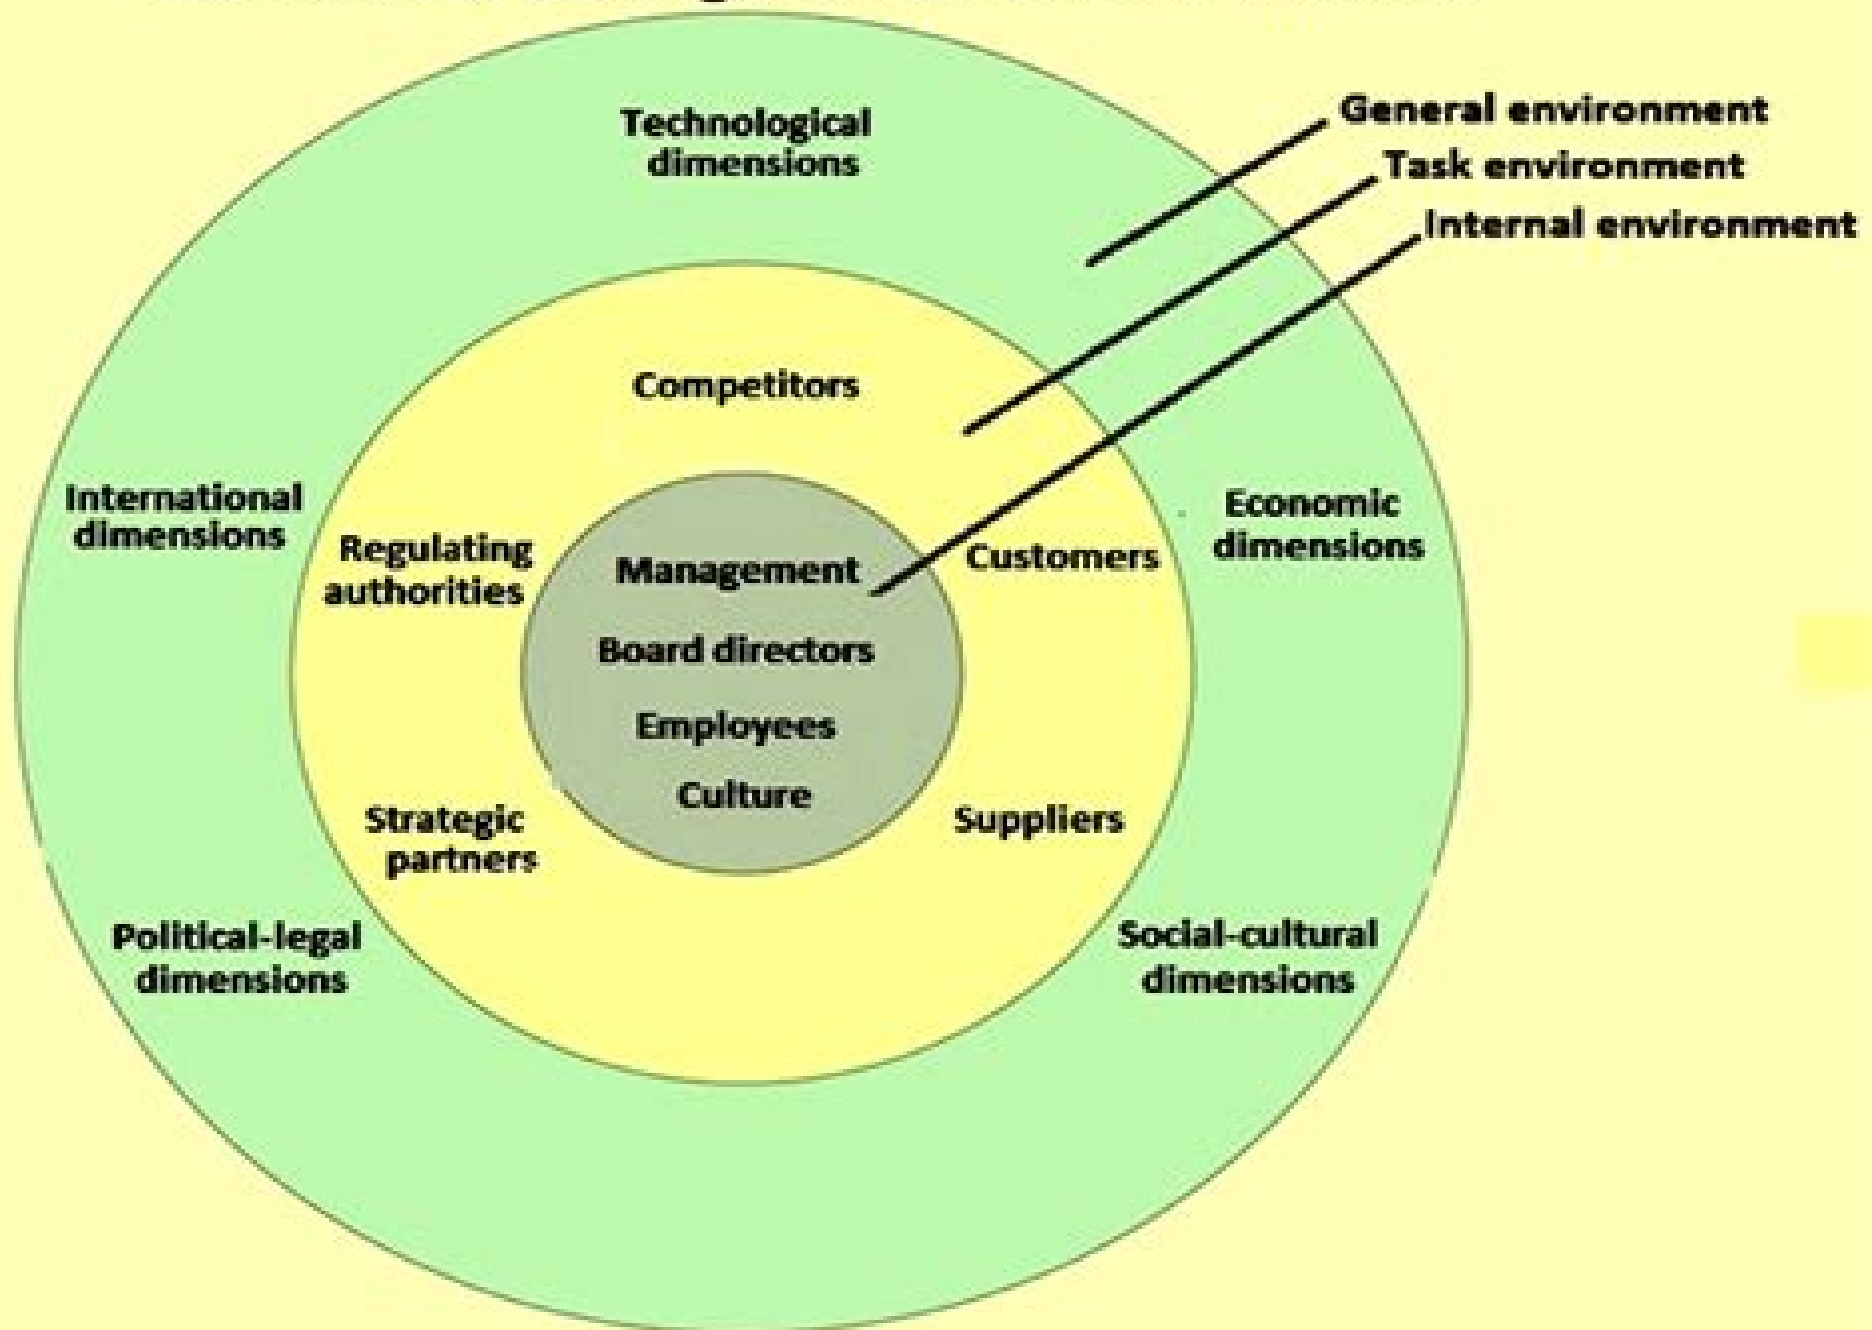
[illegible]

General environment
Task environment
Internal environment

Technological dimensions

Competitors

International dimensions

Regulating authorities

Management

Customers

Economic dimensions

Board directors

Employees

Culture

Strategic partners

Suppliers

Political-legal dimensions

Social-cultural dimensions